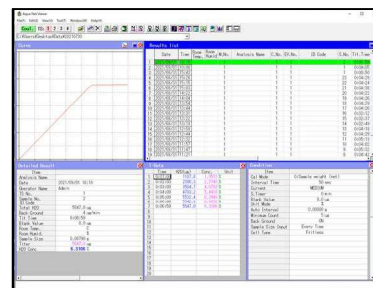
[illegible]

Curve

Results list

| | Date | Time | Name | R.No. | Analysis Name | C.No. | S.No. | ID Code | S.No. | Titr.Time |
|---|---|---|---|---|---|---|---|---|---|---|
| 1 | 2021/03/23 | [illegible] | | 1 | | 1 | 1 | | 22 | 0:06:56 |
| 2 | 2021/03/23 | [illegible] | | 1 | | 1 | 1 | | 22 | 0:04:36 |
| 3 | 2021/03/23 | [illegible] | | 1 | | 1 | 1 | | 22 | 0:06:30 |

Detailed Result

| Item | |
|---|---|
| Date | 2021/03/23 16:18 |
| Operator Name | Admin |
| ID No. | |
| Sample No. | |
| Total H2O | 3667.6 ug |
| Back Ground | 5 ug/min |
| Tit Time | 0:06:56 |
| Blank Value | 0.0 ug |
| Moon Temp. | |
| Sample Size | 0.05000 g |
| Titer | |
| H2O Conc. | 8.3360 % |

Data

| Time | H2O(ug) | Curr. | Unit |
|---|---|---|---|
| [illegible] | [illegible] | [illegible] | |

Condition

| Item | |
|---|---|
| Cal Mode | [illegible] |
| Interval Time | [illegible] |
| Current | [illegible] |
| E.Timer | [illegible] |
| Blank Value | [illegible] |
| Unit Mode | |
| Auto Interval | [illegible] |
| Minimum Count | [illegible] |
| Back Ground | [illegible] |
| Sample Size Input | Every Time |
| Cell Type | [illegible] |